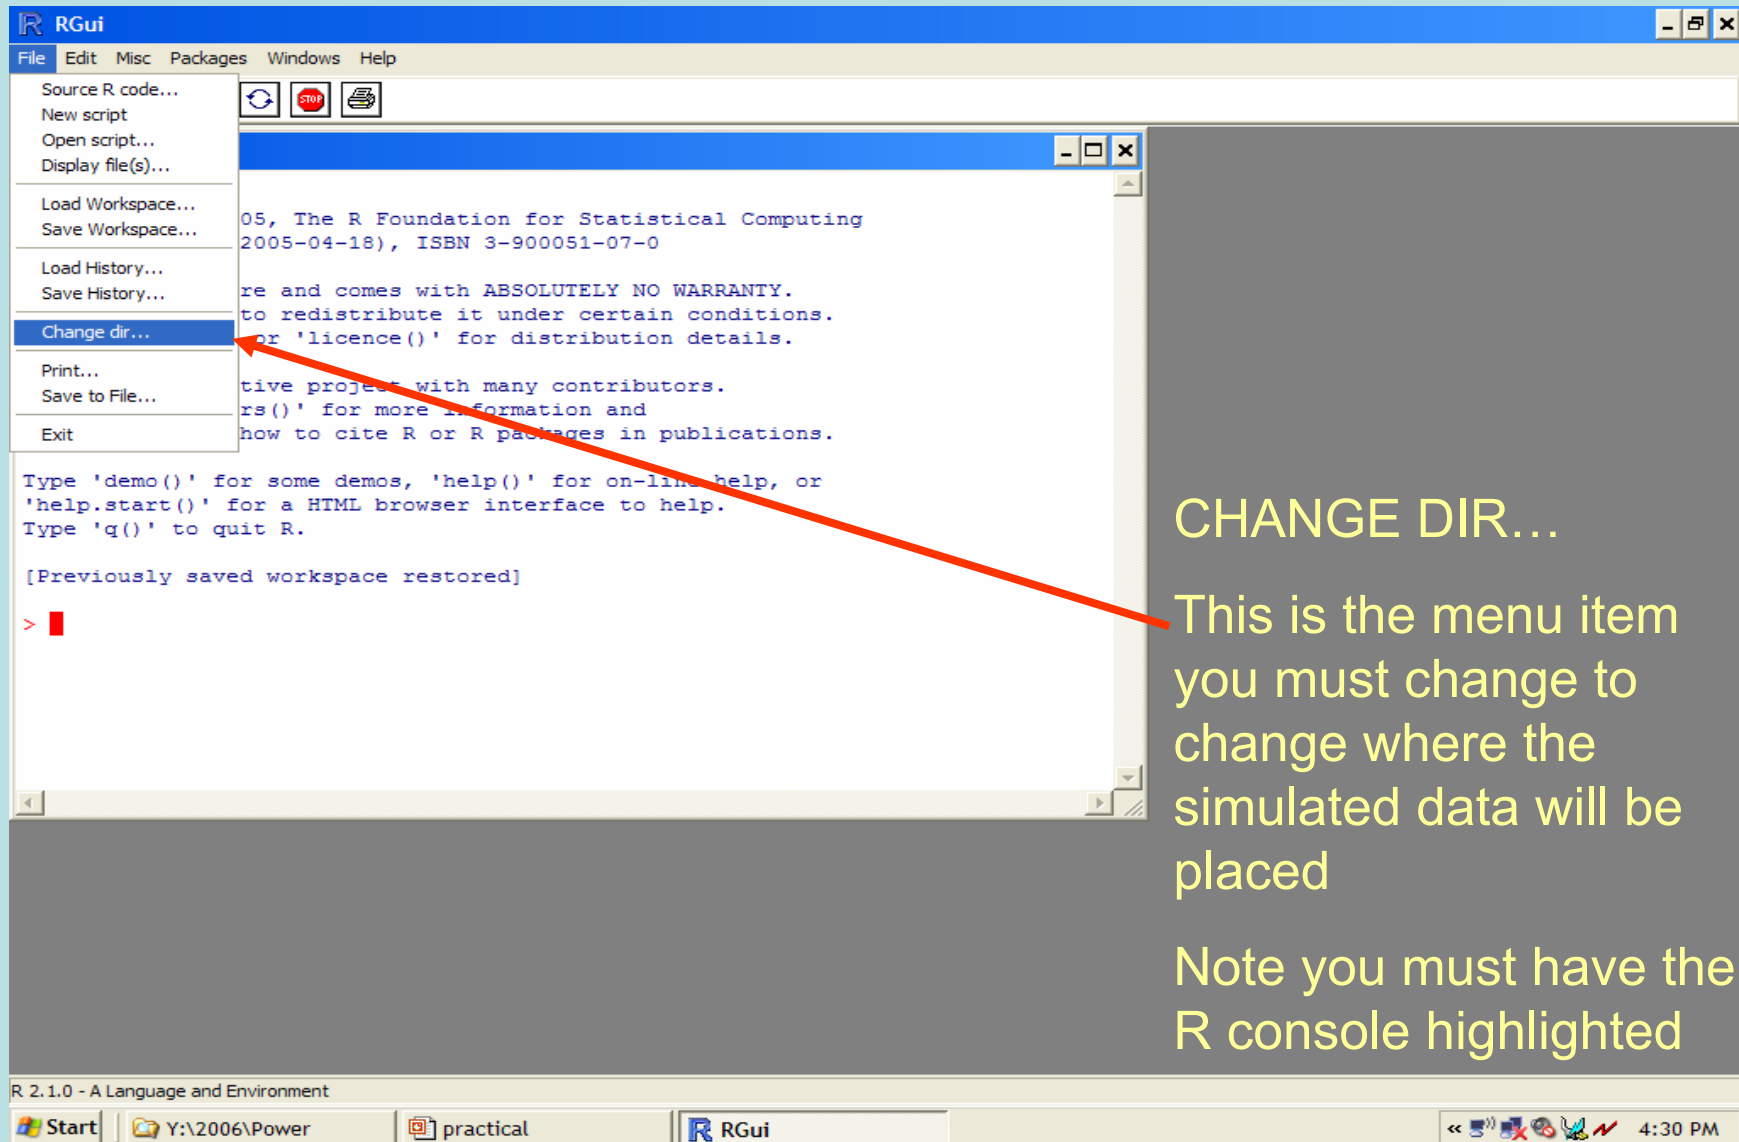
RGui

File Edit Misc Packages Windows Help

Source R code...
New script
Open script...
Display file(s)...

Load Workspace...
Save Workspace...

Load History...
Save History...

Change dir...

Print...
Save to File...

Exit

STOP

05, The R Foundation for Statistical Computing
2005-04-18), ISBN 3-900051-07-0

re and comes with ABSOLUTELY NO WARRANTY.
to redistribute it under certain conditions.
or 'licence()' for distribution details.

tive project with many contributors.
rs()' for more information and
how to cite R or R packages in publications.

Type 'demo()' for some demos, 'help()' for on-line help, or
'help.start()' for a HTML browser interface to help.
Type 'q()' to quit R.

[Previously saved workspace restored]

>

CHANGE DIR…

This is the menu item you must change to change where the simulated data will be placed

Note you must have the R console highlighted

R 2.1.0 - A Language and Environment

Start Y:\2006\Power practical RGui 4:30 PM